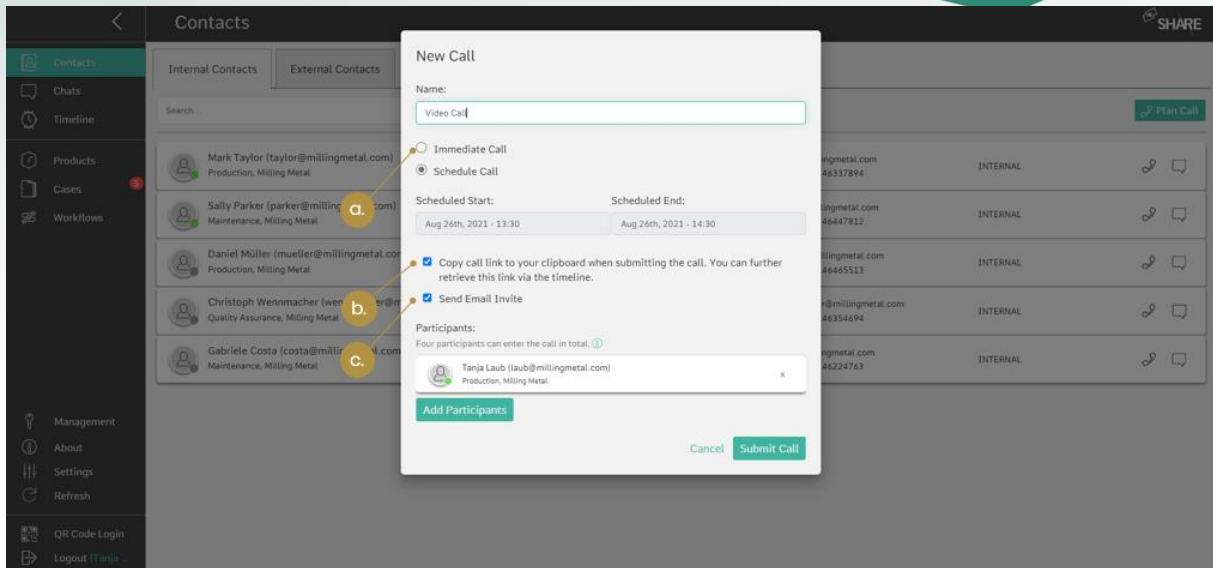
Contacts

SHARE

Contacts
Chats
Timeline
Products
Cases 5
Workflows
Management
About
Settings
Refresh
QR Code Login
Logout (Tanja ...

Internal Contacts
External Contacts

Search...

Plan Call

Mark Taylor (taylor@millingmetal.com)
Production, Milling Metal

Sally Parker (parker@milling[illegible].com)
Maintenance, Milling Metal

Daniel Müller (mueller@millingmetal.co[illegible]
Production, Milling Metal

Christoph Wennmacher (wen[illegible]er@m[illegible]
Quality Assurance, Milling Metal

Gabriele Costa (costa@millin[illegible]l.com)
Maintenance, Milling Metal

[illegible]ingmetal.com
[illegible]46337894
INTERNAL

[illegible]ingmetal.com
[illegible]46447812
INTERNAL

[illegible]llingmetal.com
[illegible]46465513
INTERNAL

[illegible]r@millingmetal.com
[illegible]46354694
INTERNAL

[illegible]ngmetal.com
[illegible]46224763
INTERNAL

New Call

Name:
Video Call

Immediate Call
Schedule Call

Scheduled Start:
Aug 26th, 2021 - 13:30

Scheduled End:
Aug 26th, 2021 - 14:30

Copy call link to your clipboard when submitting the call. You can further retrieve this link via the timeline.

Send Email Invite

Participants:
Four participants can enter the call in total.

Tanja Laub (laub@millingmetal.com)
Production, Milling Metal
×

Add Participants

Cancel
Submit Call

a.
b.
c.